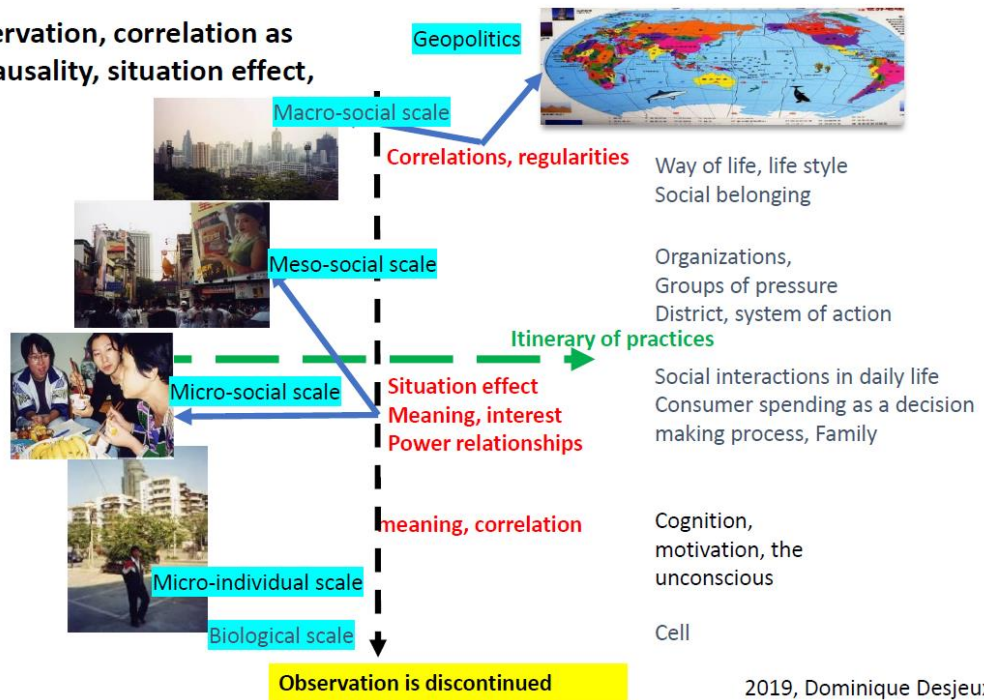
ervation, correlation as
ausality, situation effect,

Geopolitics

Macro-social scale

Correlations, regularities

Way of life, life style
Social belonging

Meso-social scale

Organizations,
Groups of pressure
District, system of action

Itinerary of practices

Micro-social scale

Situation effect
Meaning, interest
Power relationships

Social interactions in daily life
Consumer spending as a decision making process, Family

meaning, correlation

Cognition,
motivation, the
unconscious

Micro-individual scale

Biological scale

Cell

Observation is discontinued

2019, Dominique Desjeu